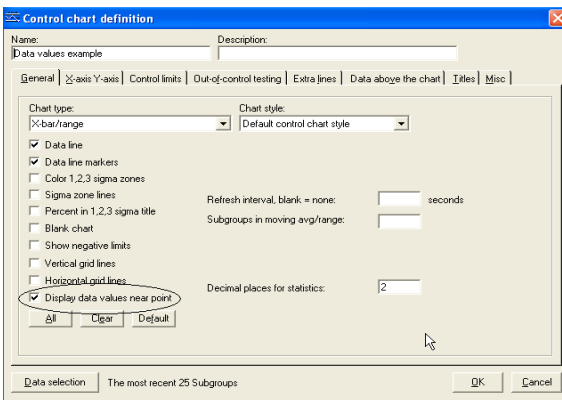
Control chart definition

Name:
Data values example

Description:

General | X-axis Y-axis | Control limits | Out-of-control testing | Extra lines | Data above the chart | Titles | Misc

Chart type:
X-bar/range

Chart style:
Default control chart style

☑ Data line
☑ Data line markers
☐ Color 1,2,3 sigma zones
☐ Sigma zone lines
☐ Percent in 1,2,3 sigma title
☐ Blank chart
☐ Show negative limits
☐ Vertical grid lines
☐ Horizontal grid lines
☑ Display data values near point

All | Clear | Default

Refresh interval, blank = none: seconds

Subgroups in moving avg/range:

Decimal places for statistics: 2

Data selection | The most recent 25 Subgroups | OK | Cancel